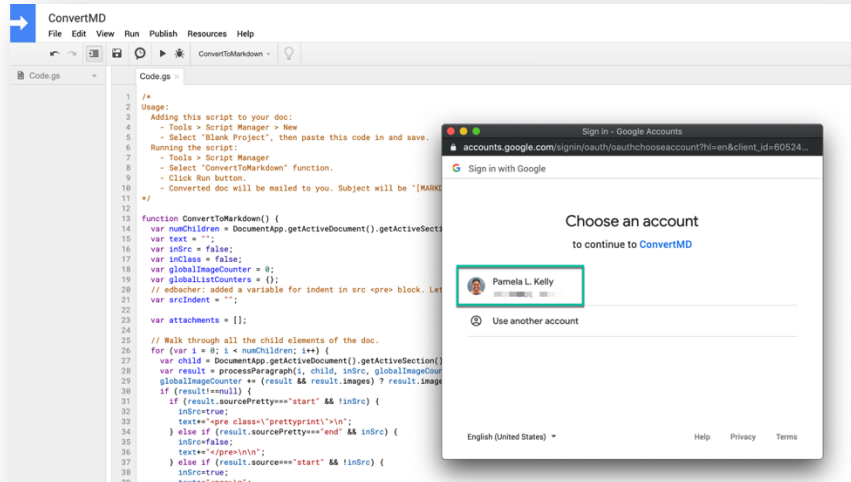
ConvertMD

File Edit View Run Publish Resources Help

ConvertToMarkdown

Code.gs

Code.gs ×

1 /*
2 Usage:
3 Adding this script to your doc:
4 - Tools > Script Manager > New
5 - Select "Blank Project", then paste this code in and save.
6 Running the script:
7 - Tools > Script Manager
8 - Select "ConvertToMarkdown" function.
9 - Click Run button.
10 - Converted doc will be mailed to you. Subject will be "[MARKD
11 */
12
13 function ConvertToMarkdown() {
14 var numChildren = DocumentApp.getActiveDocument().getActiveSecti
15 var text = "";
16 var inSrc = false;
17 var inClass = false;
18 var globalImageCounter = 0;
19 var globalListCounters = {};
20 // edbacher: added a variable for indent in src <pre> block. Le
21 var srcIndent = "";
22
23 var attachments = [];
24
25 // Walk through all the child elements of the doc.
26 for (var i = 0; i < numChildren; i++) {
27 var child = DocumentApp.getActiveDocument().getActiveSection()
28 var result = processParagraph(i, child, inSrc, globalImageCoun
29 globalImageCounter += (result && result.images) ? result.image
30 if (result!==null) {
31 if (result.sourcePretty==="start" && !inSrc) {
32 inSrc=true;
33 text+="<pre class=\"prettyprint\">\n";
34 } else if (result.sourcePretty==="end" && inSrc) {
35 inSrc=false;
36 text+="</pre>\n\n";
37 } else if (result.source==="start" && !inSrc) {
38 inSrc=true;

Sign in - Google Accounts

accounts.google.com/signin/oauth/oauthchooseaccount?hl=en&client_id=60524

Sign in with Google

Choose an account

to continue to ConvertMD

Pamela L. Kelly

Use another account

English (United States)

Help Privacy Terms